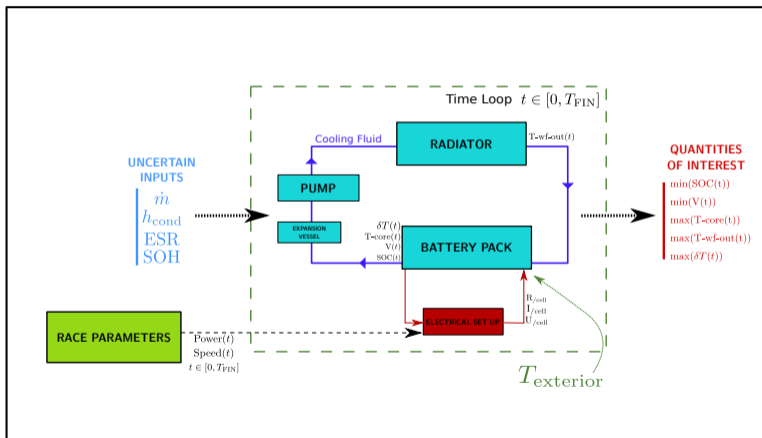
Time Loop $t \in [0, T_{\text{FIN}}]$

Cooling Fluid

RADIATOR

T-wf-out$(t)$

UNCERTAIN INPUTS

$\dot{m}$

$h_{\text{cond}}$

ESR

SOH

PUMP

EXPANSION VESSEL

$\delta T(t)$

T-core$(t)$

V$(t)$

SOC$(t)$

BATTERY PACK

QUANTITIES OF INTEREST

min(SOC(t))

min(V(t))

max(T-core(t))

max(T-wf-out(t))

max($\delta T(t)$)

R$_{/cell}$

I$_{/cell}$

U$_{/cell}$

ELECTRICAL SET UP

RACE PARAMETERS

Power$(t)$

Speed$(t)$

$t \in [0, T_{\text{FIN}}]$

$T_{\text{exterior}}$